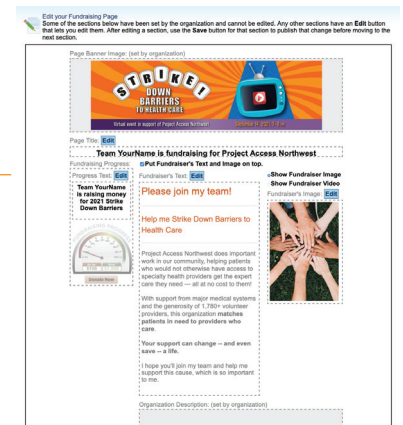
Edit your Fundraising Page

Some of the sections below have been set by the organization and cannot be edited. Any other sections have an Edit button that lets you edit them. After editing a section, use the Save button for that section to publish that change before moving to the next section.

Page Banner Image: (set by organization)

STRIKE! DOWN BARRIERS TO HEALTH CARE

Virtual event in support of Project Access Northwest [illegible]

Page Title: Edit

Team YourName is fundraising for Project Access Northwest

Fundraising Progress: Put Fundraiser's Text and Image on top.

Progress Text: Edit

Team YourName is raising money for 2021 Strike Down Barriers

Donate Now

Fundraiser's Text: Edit

Please join my team!

Help me Strike Down Barriers to Health Care

Project Access Northwest does important work in our community, helping patients who would not otherwise have access to specialty health providers get the expert care they need — all at no cost to them!

With support from major medical systems and the generosity of 1,780+ volunteer providers, this organization matches patients in need to providers who care.

Your support can change — and even save — a life.

I hope you'll join my team and help me support this cause, which is so important to me.

Show Fundraiser Image
Show Fundraiser Video
Fundraiser's Image: Edit

Organization Description: (set by organization)